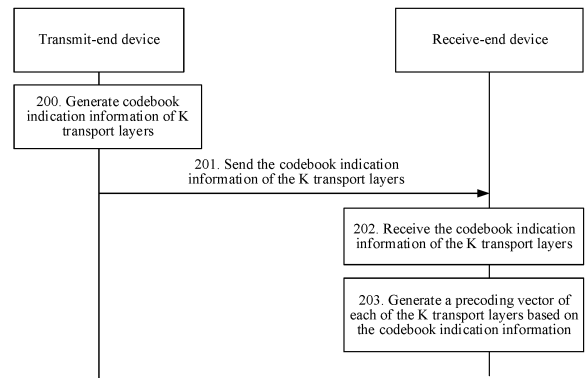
Transmit-end device

Receive-end device

200. Generate codebook indication information of K transport layers

201. Send the codebook indication information of the K transport layers

202. Receive the codebook indication information of the K transport layers

203. Generate a precoding vector of each of the K transport layers based on the codebook indication information